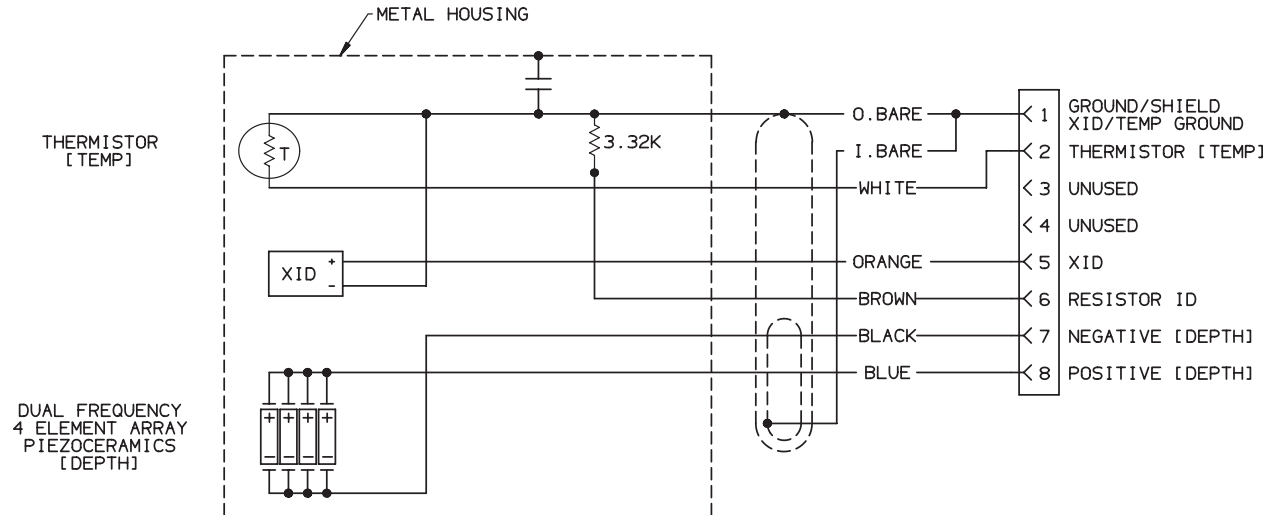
METAL HOUSING

THERMISTOR [TEMP]

T

3.32K

XID + -

DUAL FREQUENCY 4 ELEMENT ARRAY PIEZOCERAMICS [DEPTH]

O.BARE
I.BARE
WHITE
ORANGE
BROWN
BLACK
BLUE

1 GROUND/SHIELD XID/TEMP GROUND
2 THERMISTOR [TEMP]
3 UNUSED
4 UNUSED
5 XID
6 RESISTOR ID
7 NEGATIVE [DEPTH]
8 POSITIVE [DEPTH]